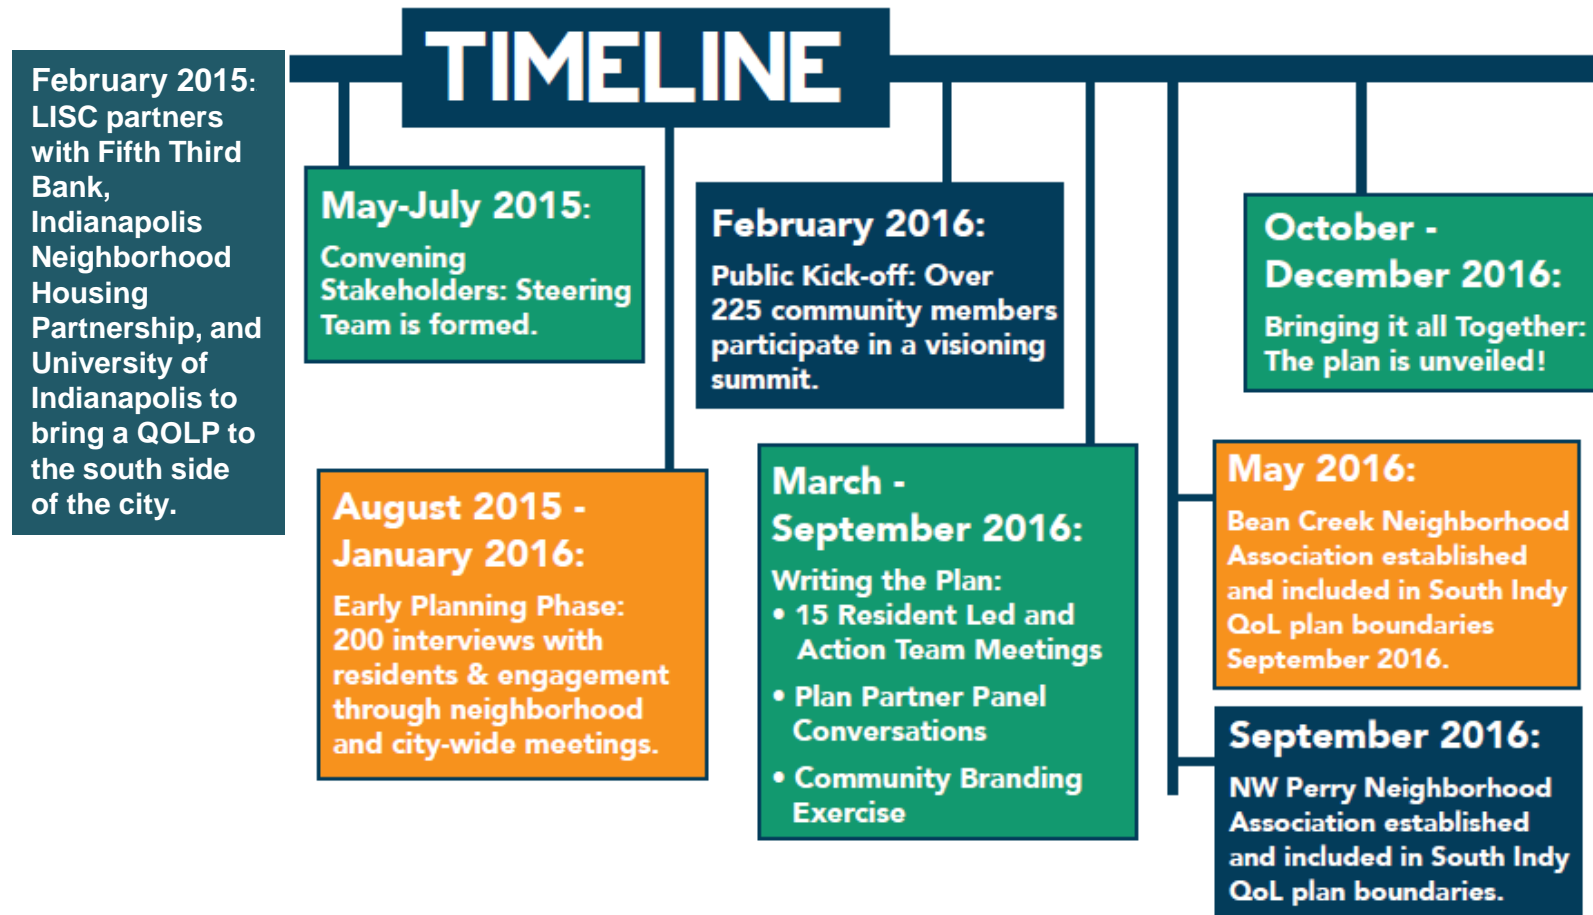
February 2015: LISC partners with Fifth Third Bank, Indianapolis Neighborhood Housing Partnership, and University of Indianapolis to bring a QOLP to the south side of the city.

TIMELINE

May-July 2015: Convening Stakeholders: Steering Team is formed.

August 2015 - January 2016: Early Planning Phase: 200 interviews with residents & engagement through neighborhood and city-wide meetings.

February 2016: Public Kick-off: Over 225 community members participate in a visioning summit.

March - September 2016: Writing the Plan:
• 15 Resident Led and Action Team Meetings
• Plan Partner Panel Conversations
• Community Branding Exercise

October - December 2016: Bringing it all Together: The plan is unveiled!

May 2016: Bean Creek Neighborhood Association established and included in South Indy QoL plan boundaries September 2016.

September 2016: NW Perry Neighborhood Association established and included in South Indy QoL plan boundaries.